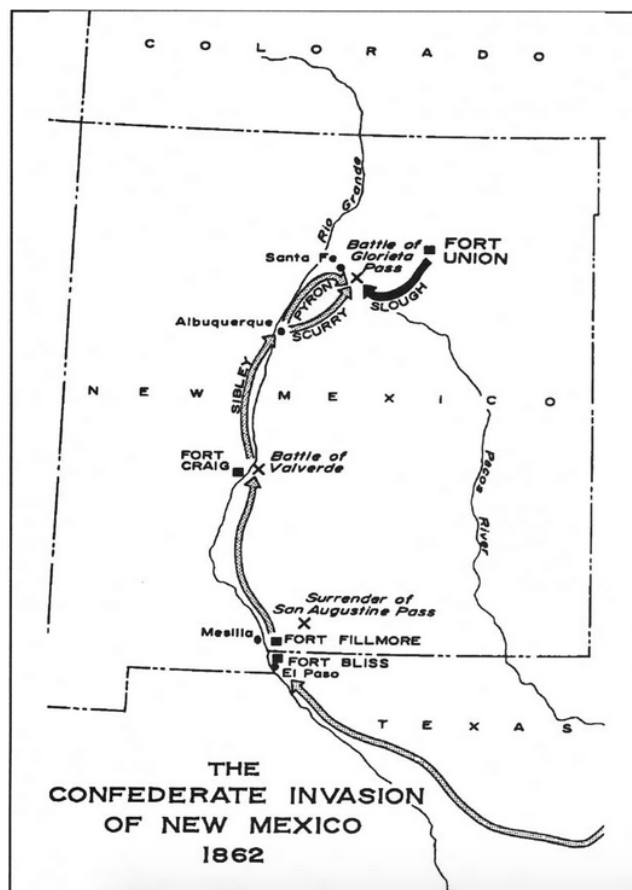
C O L O R A D O

Rio Grande

Santa Fe

Battle of Glorieta Pass

FORT UNION

PYRON

SCURRY

SLOUGH

Albuquerque

SIBLEY

N E W M E X I C O

FORT CRAIG

Battle of Valverde

Pecos River

Surrender of San Augustine Pass

Mesilla

FORT FILLMORE

FORT BLISS

El Paso

T E X A S

THE CONFEDERATE INVASION OF NEW MEXICO 1862